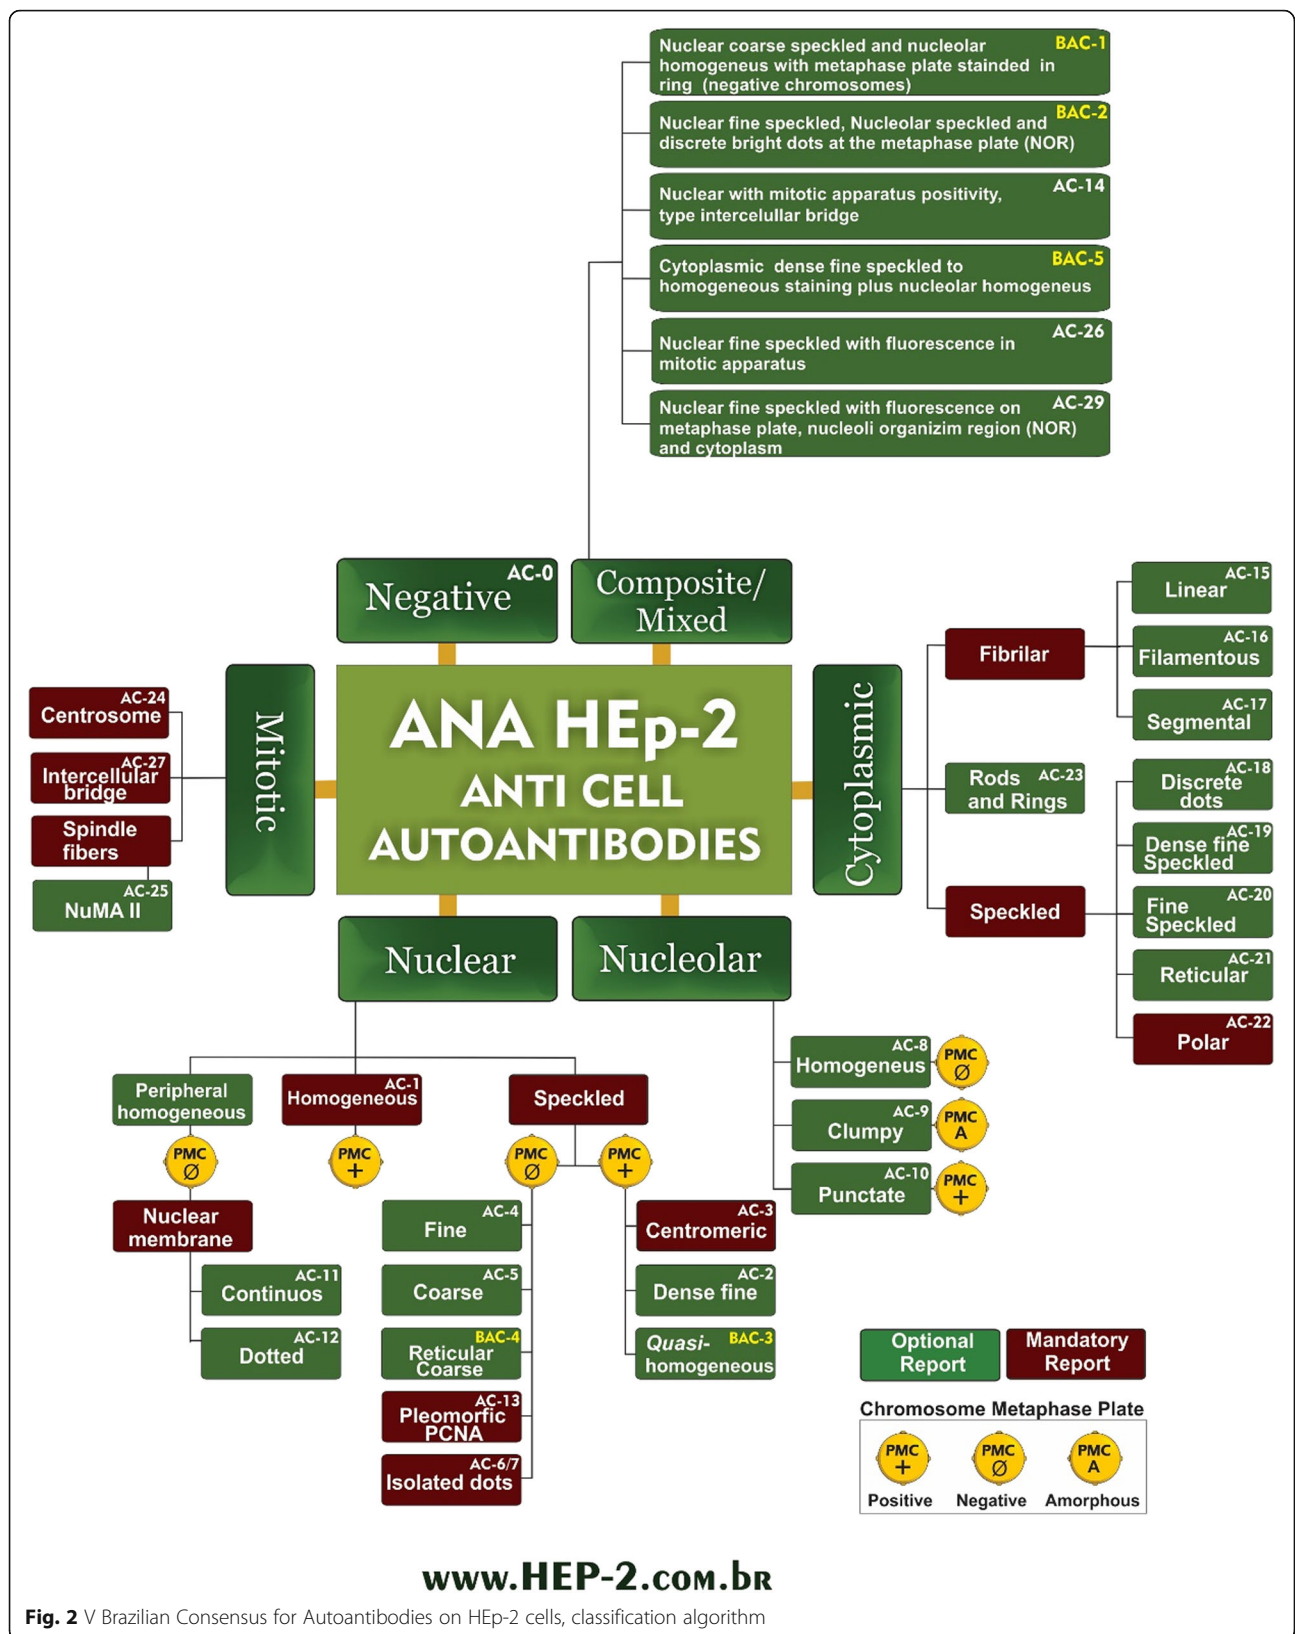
Nuclear coarse speckled and nucleolar homogeneus with metaphase plate staínded in ring (negative chromosomes) BAC-1

Nuclear fine speckled, Nucleolar speckled and discrete bright dots at the metaphase plate (NOR) BAC-2

Nuclear with mitotic apparatus positivity, type intercelullar bridge AC-14

Cytoplasmic dense fine speckled to homogeneous staining plus nucleolar homogeneus BAC-5

Nuclear fine speckled with fluorescence in mitotic apparatus AC-26

Nuclear fine speckled with fluorescence on metaphase plate, nucleoli organizim region (NOR) and cytoplasm AC-29

Negative AC-0

Composite/ Mixed

ANA HEp-2
ANTI CELL
AUTOANTIBODIES

Mitotic

Cytoplasmic

Nuclear

Nucleolar

AC-24 Centrosome
AC-27 Intercellular bridge
Spindle fibers
AC-25 NuMA II

Fibrilar
AC-15 Linear
AC-16 Filamentous
AC-17 Segmental
Rods and Rings AC-23
Speckled
AC-18 Discrete dots
AC-19 Dense fine Speckled
AC-20 Fine Speckled
AC-21 Reticular
AC-22 Polar

Peripheral homogeneous
PMC Ø
Nuclear membrane
AC-11 Continuos
AC-12 Dotted

AC-1 Homogeneous
PMC +

Speckled
PMC Ø
PMC +
AC-4 Fine
AC-5 Coarse
BAC-4 Reticular Coarse
AC-13 Pleomorfic PCNA
AC-6/7 Isolated dots
AC-3 Centromeric
AC-2 Dense fine
Quasi- BAC-3 homogeneous

AC-8 Homogeneus PMC Ø
AC-9 Clumpy PMC A
AC-10 Punctate PMC +

Optional Report
Mandatory Report

Chromosome Metaphase Plate
PMC + Positive
PMC Ø Negative
PMC A Amorphous

www.HEP-2.com.br

Fig. 2 V Brazilian Consensus for Autoantibodies on HEp-2 cells, classification algorithm